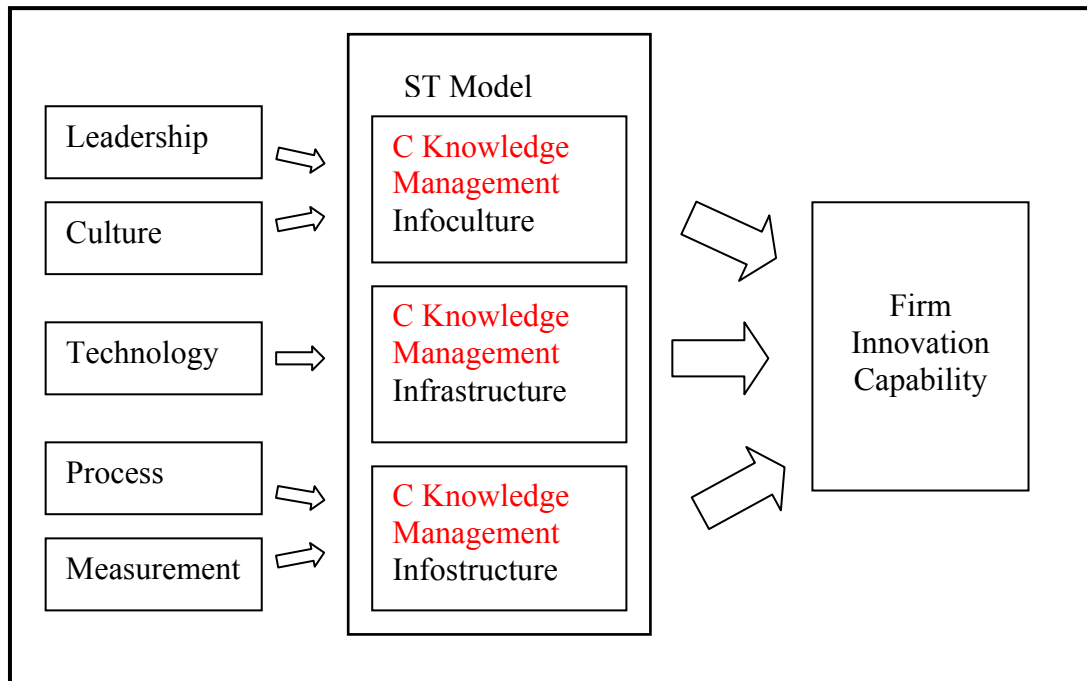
Leadership

Culture

Technology

Process

Measurement

ST Model

C Knowledge Management Infoculture

C Knowledge Management Infrastructure

C Knowledge Management Infostructure

Firm Innovation Capability